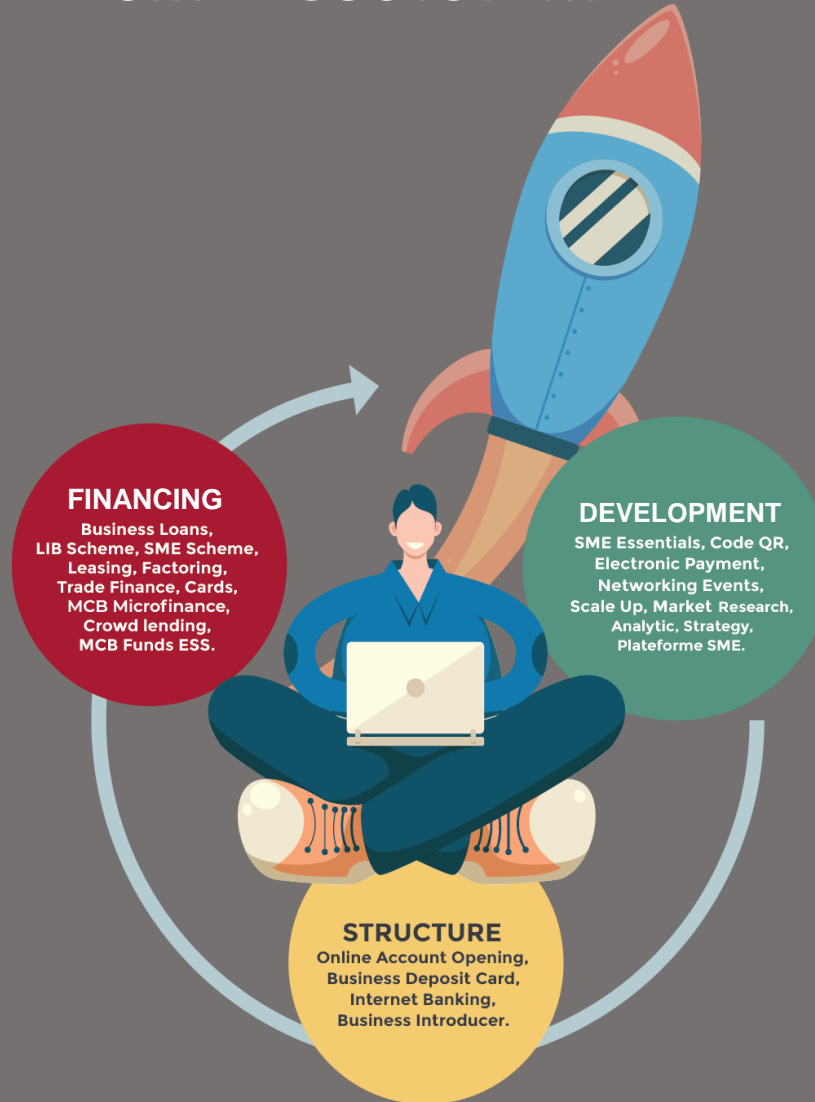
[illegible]

FINANCING
Business Loans, LIB Scheme, SME Scheme, Leasing, Factoring, Trade Finance, Cards, MCB Microfinance, Crowd lending, MCB Funds ESS.

DEVELOPMENT
SME Essentials, Code QR, Electronic Payment, Networking Events, Scale Up, Market Research, Analytic, Strategy, Plateforme SME.

STRUCTURE
Online Account Opening, Business Deposit Card, Internet Banking, Business Introducer.